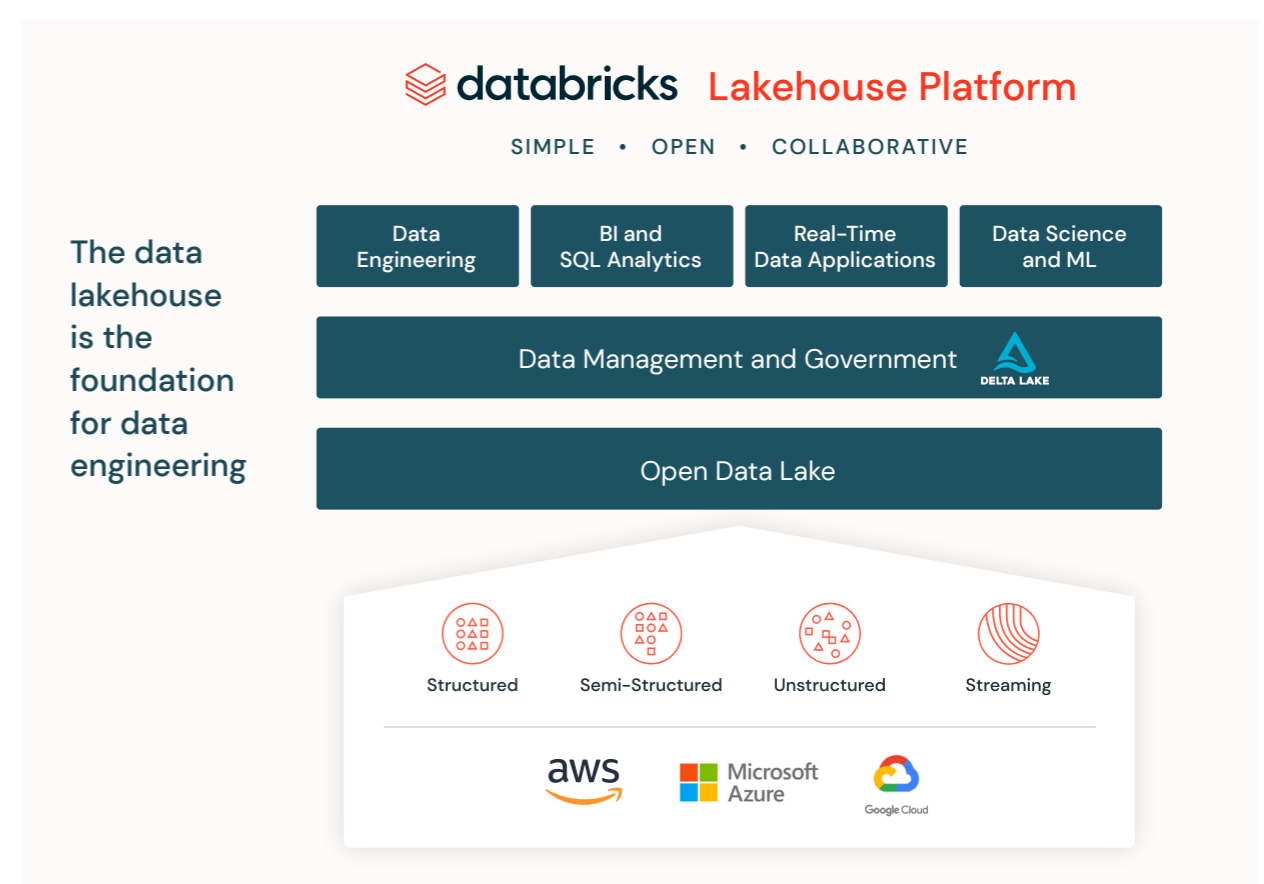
databricks Lakehouse Platform

SIMPLE • OPEN • COLLABORATIVE

The data lakehouse is the foundation for data engineering

Data Engineering

BI and SQL Analytics

Real-Time Data Applications

Data Science and ML

Data Management and Government

DELTA LAKE

Open Data Lake

Structured

Semi-Structured

Unstructured

Streaming

aws

Microsoft Azure

Google Cloud